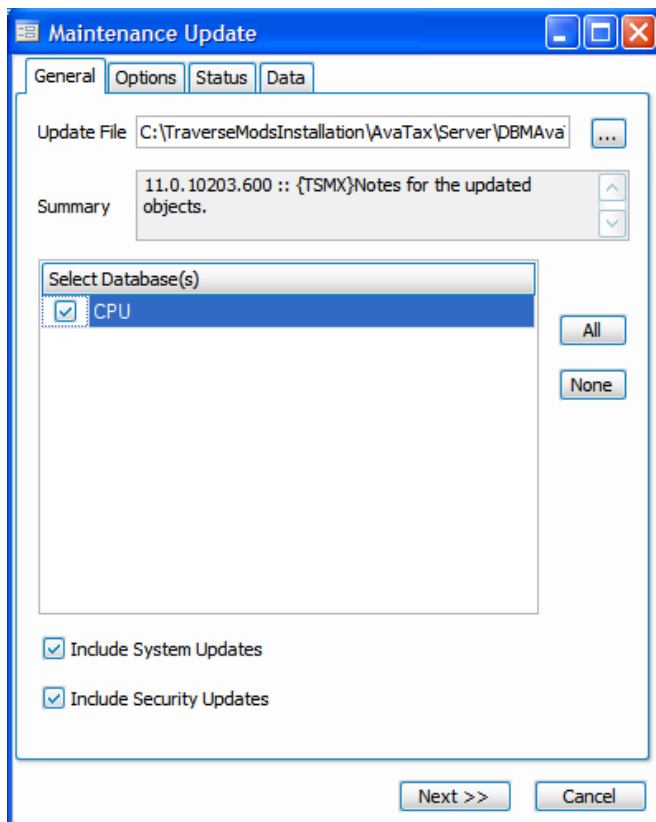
Maintenance Update

General | Options | Status | Data

Update File C:\TraverseModsInstallation\AvaTax\Server\DBMAva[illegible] ...

Summary 11.0.10203.600 :: {TSMX}Notes for the updated objects.

Select Database(s)
CPU

All

None

Include System Updates

Include Security Updates

Next >>

Cancel